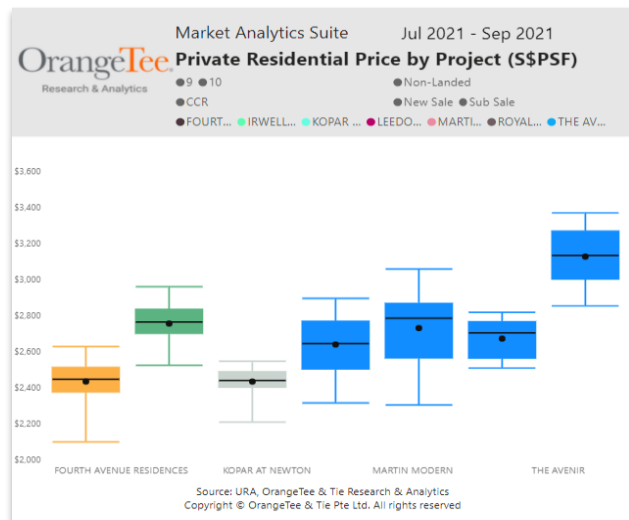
OrangeTee
Research & Analytics

Market Analytics Suite Jul 2021 - Sep 2021

Private Residential Price by Project (S$PSF)

9 10
Non-Landed
CCR
New Sale Sub Sale
FOURT... IRWELL... KOPAR ... LEEDO... MARTI... ROYAL... THE AV...

$3,600
$3,400
$3,200
$3,000
$2,800
$2,600
$2,400
$2,200
$2,000

FOURTH AVENUE RESIDENCES
KOPAR AT NEWTON
MARTIN MODERN
THE AVENIR

Source: URA, OrangeTee & Tie Research & Analytics
Copyright © OrangeTee & Tie Pte Ltd. All rights reserved